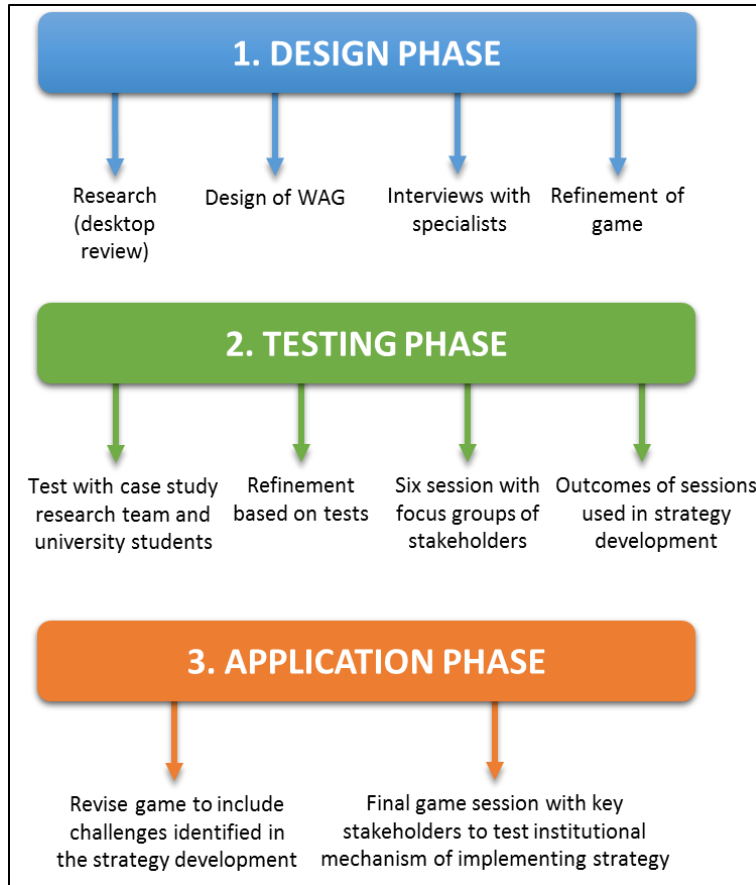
1. DESIGN PHASE

Research (desktop review)

Design of WAG

Interviews with specialists

Refinement of game

2. TESTING PHASE

Test with case study research team and university students

Refinement based on tests

Six session with focus groups of stakeholders

Outcomes of sessions used in strategy development

3. APPLICATION PHASE

Revise game to include challenges identified in the strategy development

Final game session with key stakeholders to test institutional mechanism of implementing strategy